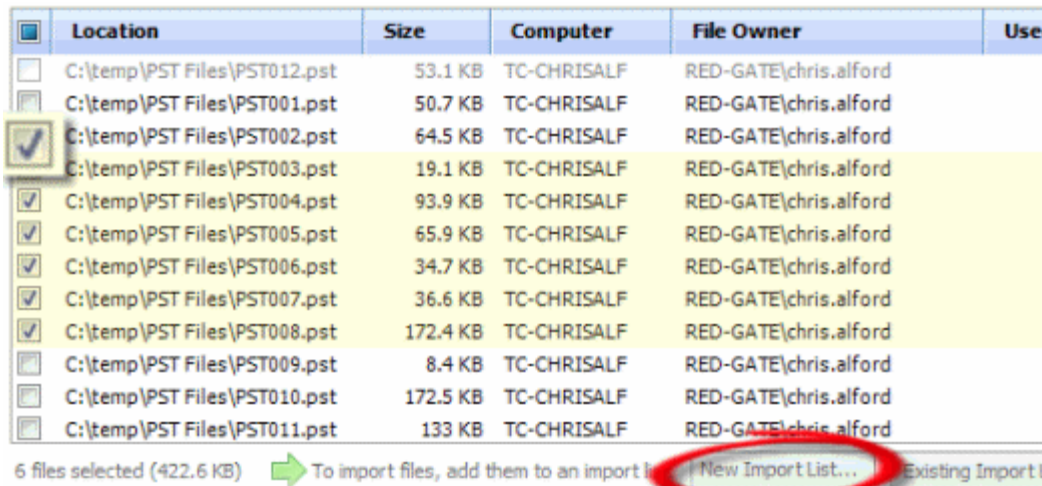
| Location | Size | Computer | File Owner | Use |
|---|---|---|---|---|
| C:\temp\PST Files\PST012.pst | 53.1 KB | TC-CHRISALF | RED-GATE\chris.alford | |
| C:\temp\PST Files\PST001.pst | 50.7 KB | TC-CHRISALF | RED-GATE\chris.alford | |
| C:\temp\PST Files\PST002.pst | 64.5 KB | TC-CHRISALF | RED-GATE\chris.alford | |
| C:\temp\PST Files\PST003.pst | 19.1 KB | TC-CHRISALF | RED-GATE\chris.alford | |
| C:\temp\PST Files\PST004.pst | 93.9 KB | TC-CHRISALF | RED-GATE\chris.alford | |
| C:\temp\PST Files\PST005.pst | 65.9 KB | TC-CHRISALF | RED-GATE\chris.alford | |
| C:\temp\PST Files\PST006.pst | 34.7 KB | TC-CHRISALF | RED-GATE\chris.alford | |
| C:\temp\PST Files\PST007.pst | 36.6 KB | TC-CHRISALF | RED-GATE\chris.alford | |
| C:\temp\PST Files\PST008.pst | 172.4 KB | TC-CHRISALF | RED-GATE\chris.alford | |
| C:\temp\PST Files\PST009.pst | 8.4 KB | TC-CHRISALF | RED-GATE\chris.alford | |
| C:\temp\PST Files\PST010.pst | 172.5 KB | TC-CHRISALF | RED-GATE\chris.alford | |
| C:\temp\PST Files\PST011.pst | 133 KB | TC-CHRISALF | RED-GATE\chris.alford | |

6 files selected (422.6 KB) To import files, add them to an import li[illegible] New Import List... Existing Import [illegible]